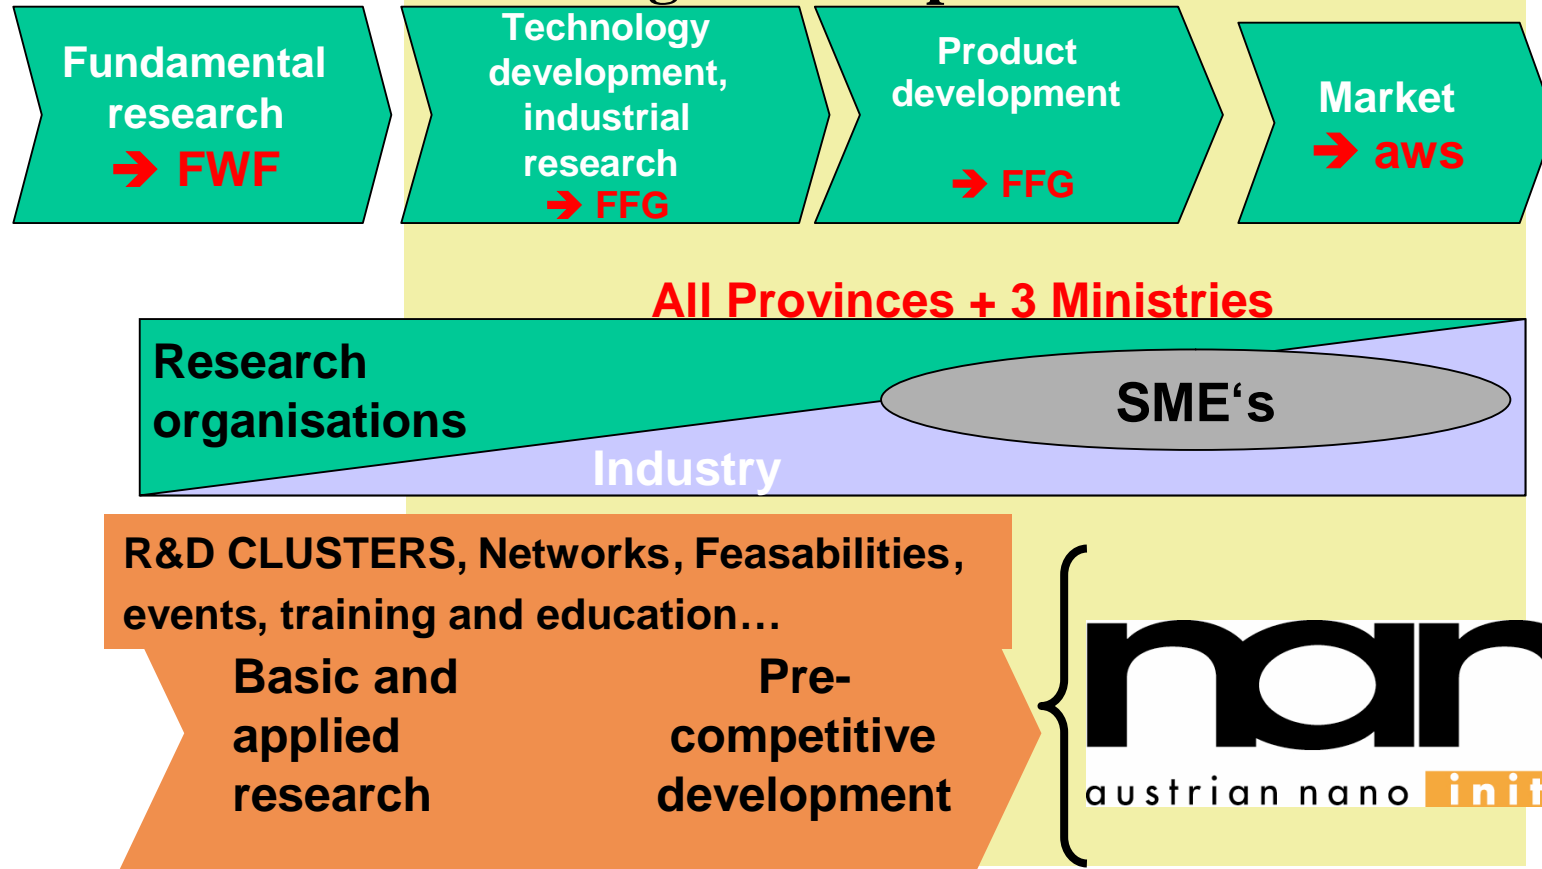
Fundamental research
➔ FWF

Technology development, industrial research
➔ FFG

Product development
➔ FFG

Market
➔ aws

All Provinces + 3 Ministries

Research organisations

SME‘s

Industry

R&D CLUSTERS, Networks, Feasabilities, events, training and education…

Basic and applied research

Pre-competitive development

nan

austrian nano init